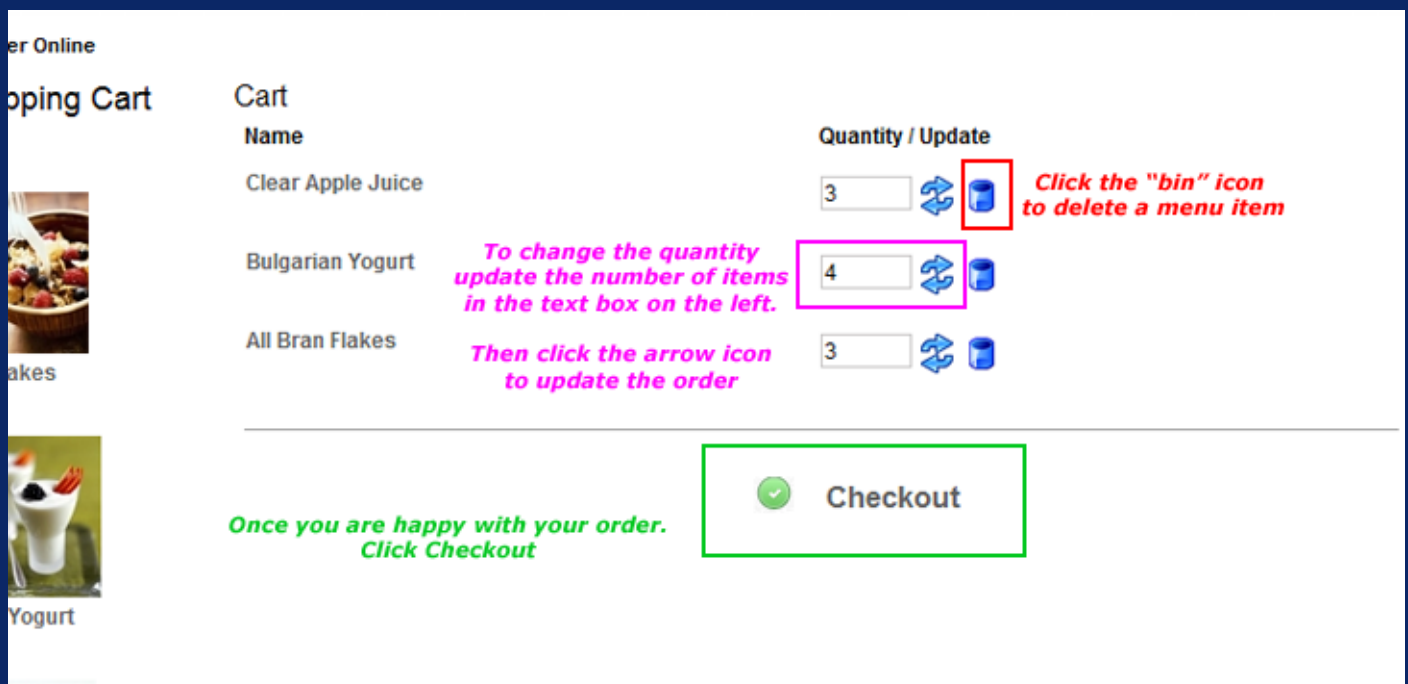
er Online

pping Cart

akes

Yogurt

Cart

| Name | Quantity / Update |
|---|---|
| Clear Apple Juice | 3 |
| Bulgarian Yogurt | 4 |
| All Bran Flakes | 3 |

Click the "bin" icon to delete a menu item

To change the quantity update the number of items in the text box on the left.

Then click the arrow icon to update the order

Checkout

Once you are happy with your order. Click Checkout